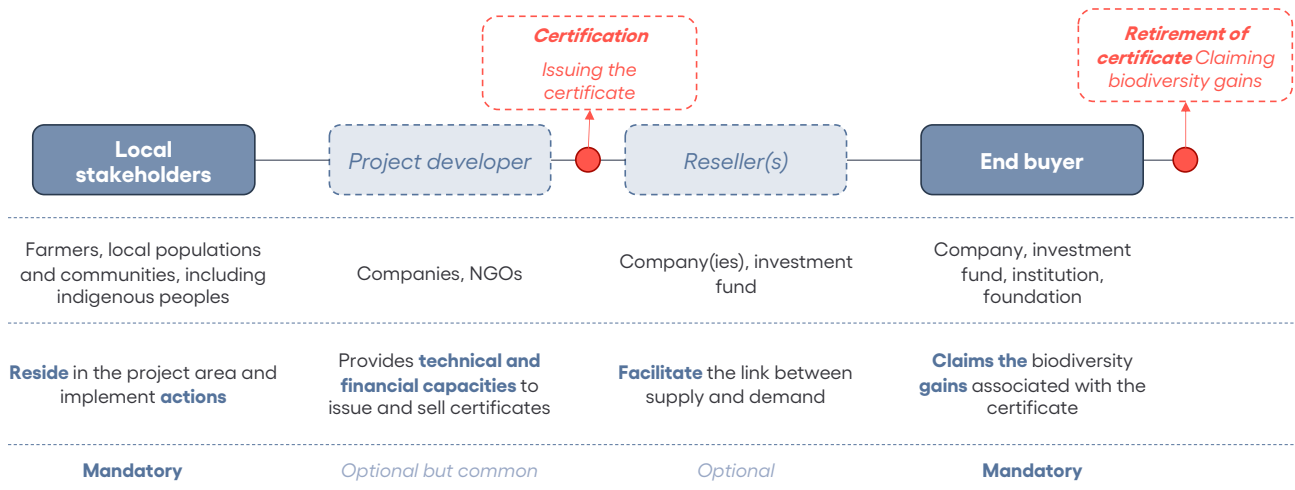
Certification
Issuing the certificate

Retirement of certificate Claiming biodiversity gains

Local stakeholders

Project developer

Reseller(s)

End buyer

Farmers, local populations and communities, including indigenous peoples

Companies, NGOs

Company(ies), investment fund

Company, investment fund, institution, foundation

Reside in the project area and implement actions

Provides technical and financial capacities to issue and sell certificates

Facilitate the link between supply and demand

Claims the biodiversity gains associated with the certificate

Mandatory

Optional but common

Optional

Mandatory